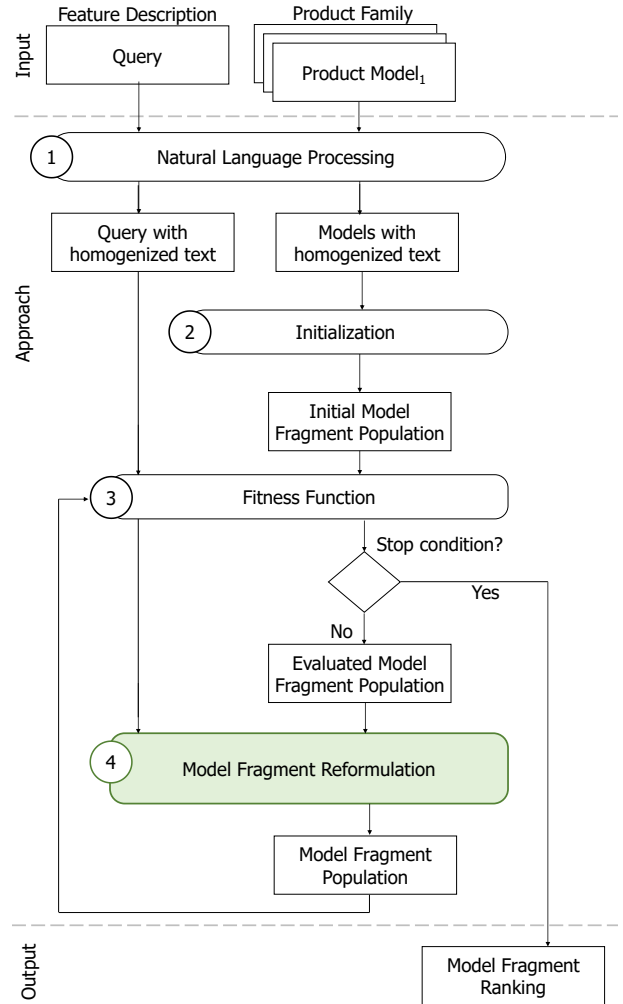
Input

Feature Description

Query

Product Family

Product Model$_1$

Approach

1 Natural Language Processing

Query with homogenized text

Models with homogenized text

2 Initialization

Initial Model Fragment Population

3 Fitness Function

Stop condition?

Yes

No

Evaluated Model Fragment Population

4 Model Fragment Reformulation

Model Fragment Population

Output

Model Fragment Ranking